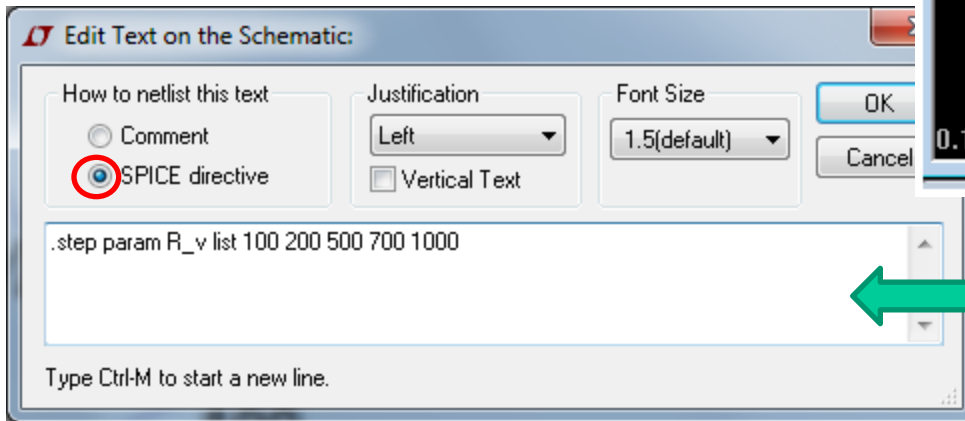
Edit Text on the Schematic:

How to netlist this text

Comment

SPICE directive

Justification

Left

Vertical Text

Font Size

1.5(default)

OK

Cancel

0.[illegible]

.step param R_v list 100 200 500 700 1000

Type Ctrl-M to start a new line.